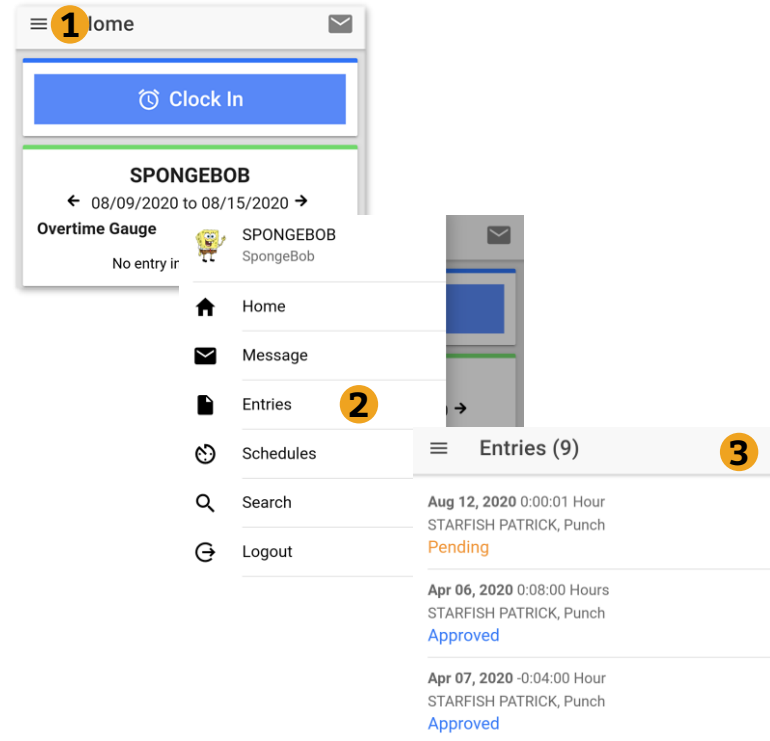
1 Home

Clock In

SPONGEBOB

08/09/2020 to 08/15/2020

Overtime Gauge

No entry in

SPONGEBOB
SpongeBob

Home

Message

Entries

Schedules

Search

Logout

2

3

Entries (9)

Aug 12, 2020 0:00:01 Hour
STARFISH PATRICK, Punch
Pending

Apr 06, 2020 0:08:00 Hours
STARFISH PATRICK, Punch
Approved

Apr 07, 2020 -0:04:00 Hour
STARFISH PATRICK, Punch
Approved